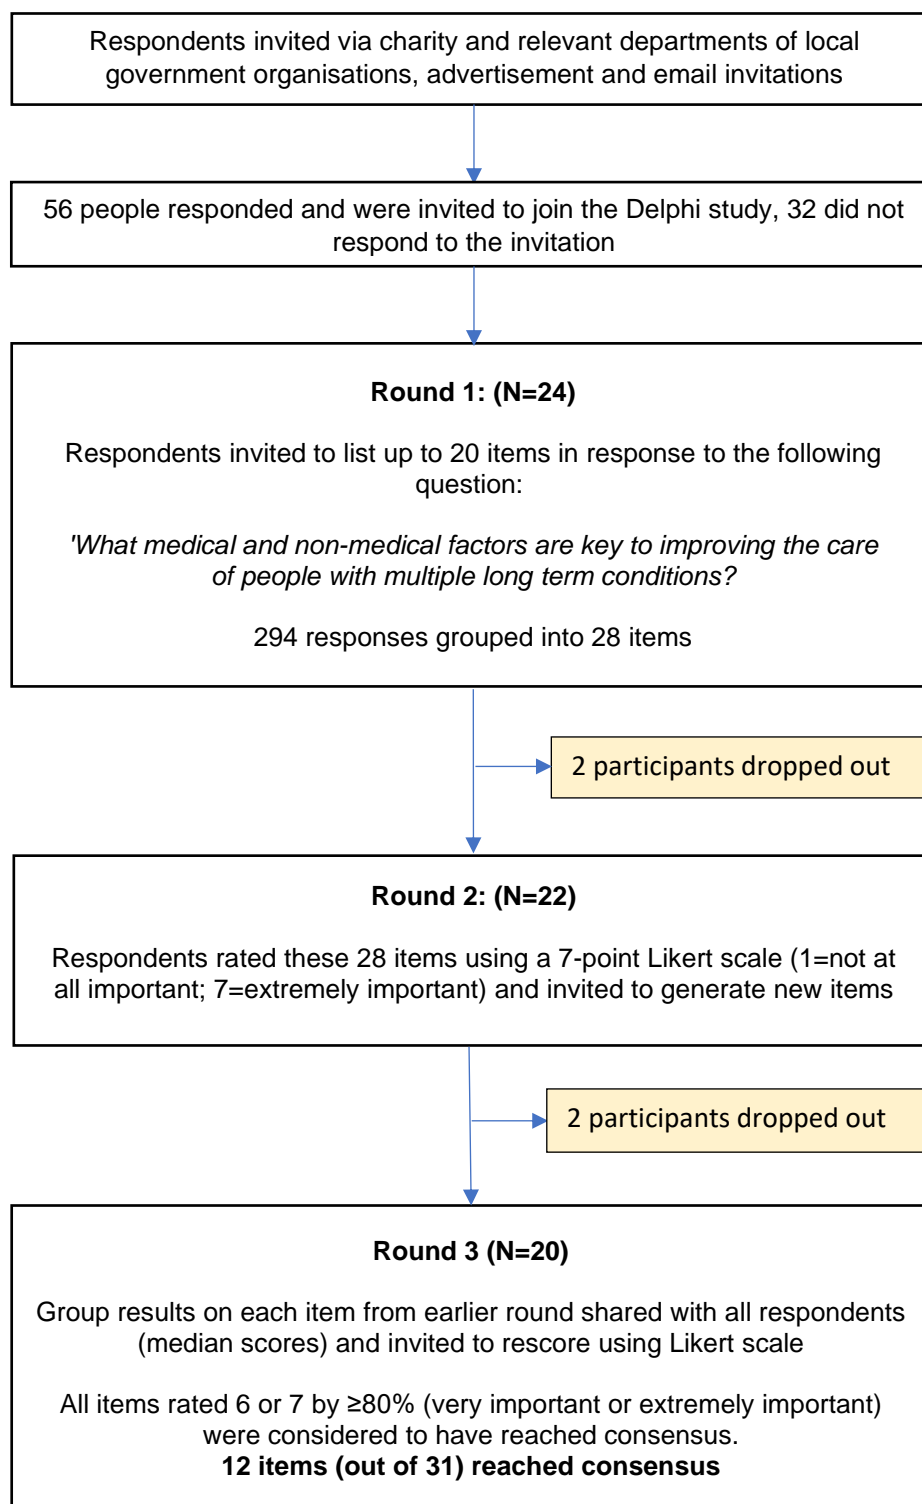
Respondents invited via charity and relevant departments of local government organisations, advertisement and email invitations

56 people responded and were invited to join the Delphi study, 32 did not respond to the invitation

**Round 1: (N=24)**

Respondents invited to list up to 20 items in response to the following question:

*'What medical and non-medical factors are key to improving the care of people with multiple long term conditions?*

294 responses grouped into 28 items

2 participants dropped out

**Round 2: (N=22)**

Respondents rated these 28 items using a 7-point Likert scale (1=not at all important; 7=extremely important) and invited to generate new items

2 participants dropped out

**Round 3 (N=20)**

Group results on each item from earlier round shared with all respondents (median scores) and invited to rescore using Likert scale

All items rated 6 or 7 by ≥80% (very important or extremely important) were considered to have reached consensus.
**12 items (out of 31) reached consensus**